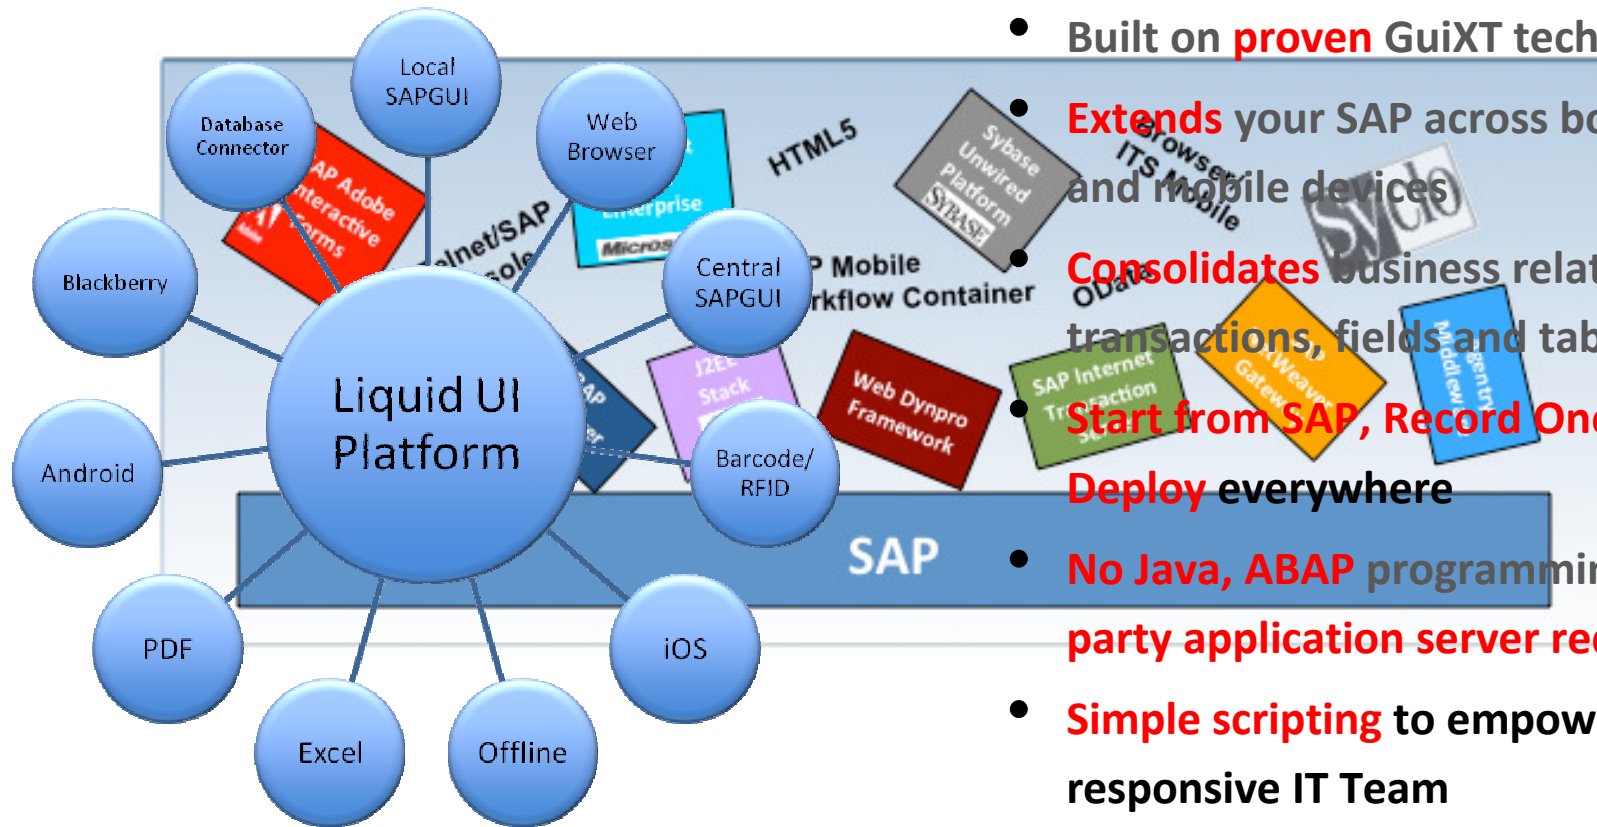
Local SAPGUI

Database Connector

Web Browser

SAP Adobe Interactive Forms

HTML5

Sybase Unwired Platform SYBASE

Browser ITS Mobile

Enterprise

Microsoft

Telnet/SAP Console

Blackberry

Central SAPGUI

SAP Mobile Workflow Container

OData

Sybclo

J2EE Stack

SAP

Liquid UI Platform

Web Dynpro Framework

SAP Internet Transaction Server

NetWeaver Gateway

Gentran Middleware

Android

Barcode/ RFID

SAP

PDF

iOS

Excel

Offline

• Built on proven GuiXT tech

• Extends your SAP across bo and mobile devices

• Consolidates business relat transactions, fields and tab

• Start from SAP, Record One Deploy everywhere

• No Java, ABAP programmin party application server req

• Simple scripting to empow responsive IT Team